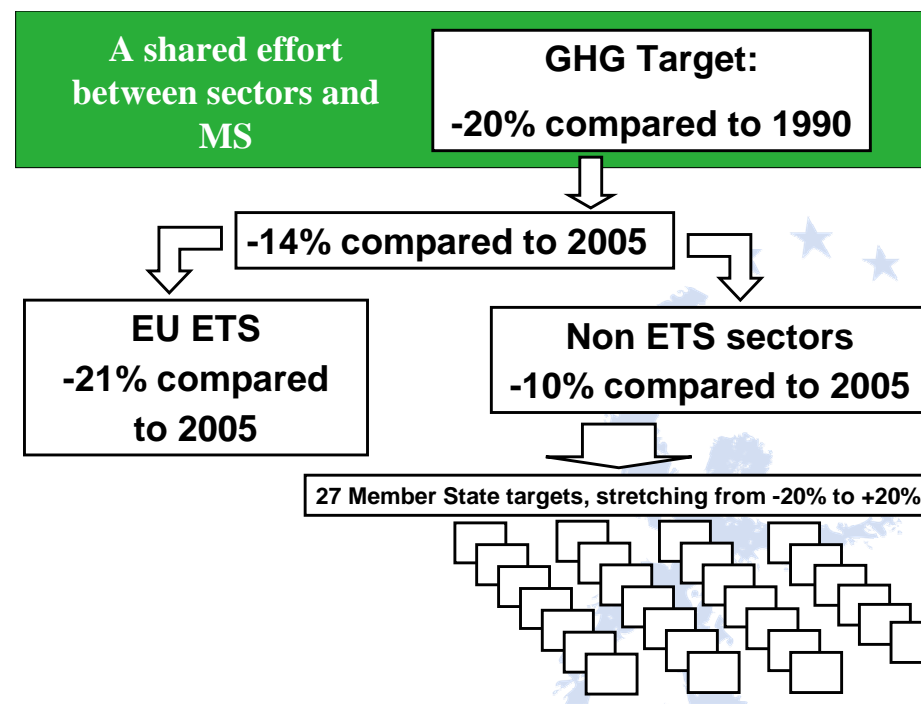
A shared effort between sectors and MS

GHG Target:

-20% compared to 1990

-14% compared to 2005

EU ETS
-21% compared to 2005

Non ETS sectors
-10% compared to 2005

27 Member State targets, stretching from -20% to +20%